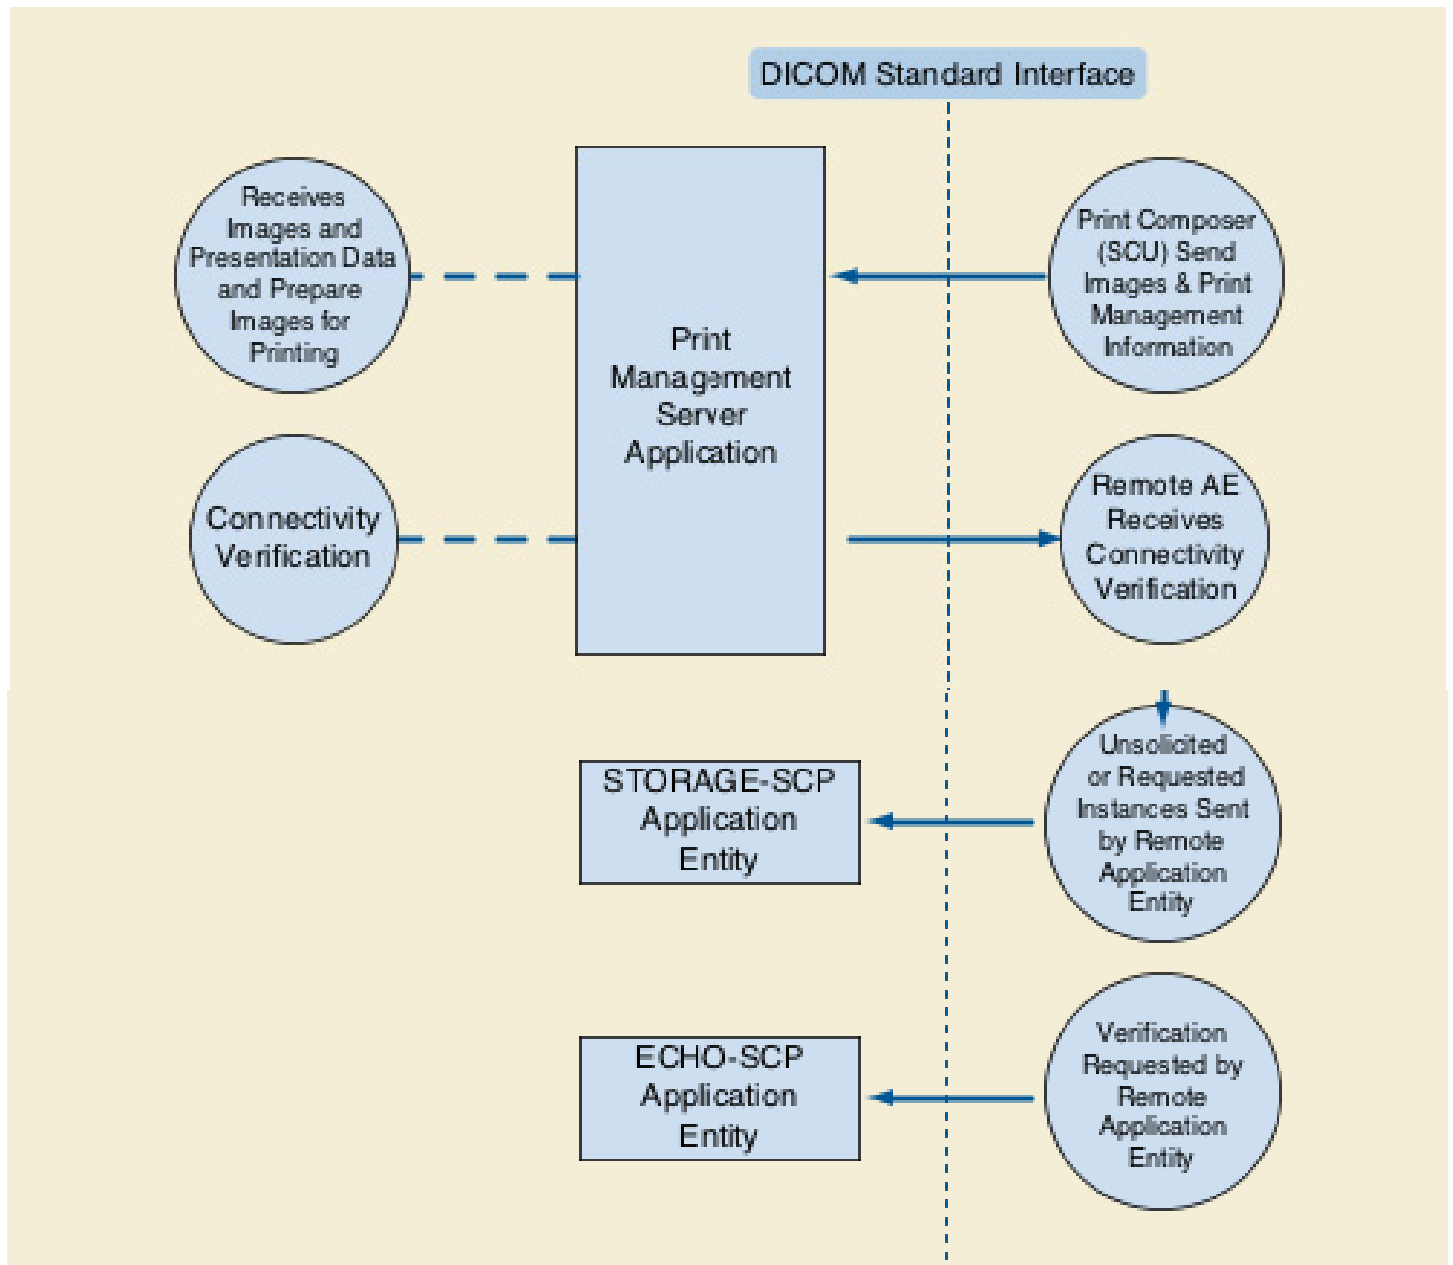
DICOM Standard Interface

Receives Images and Presentation Data and Prepare Images for Printing

Print Management Server Application

Print Composer (SCU) Send Images & Print Management Information

Connectivity Verification

Remote AE Receives Connectivity Verification

STORAGE-SCP Application Entity

Unsolicited or Requested Instances Sent by Remote Application Entity

ECHO-SCP Application Entity

Verification Requested by Remote Application Entity